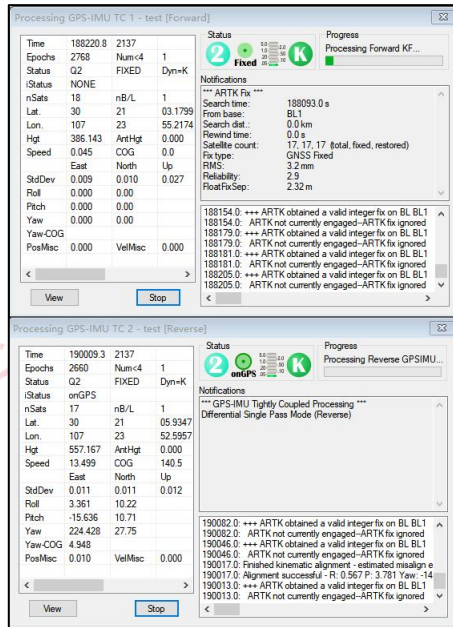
Processing GPS-IMU TC 1 - test [Forward]

| Time | 188220.8 | 2137 | |
|---|---|---|---|
| Epochs | 2768 | Num<4 | 1 |
| Status | Q2 | FIXED | Dyn=K |
| iStatus | NONE | | |
| nSats | 18 | nB/L | 1 |
| Lat. | 30 | 21 | 03.1799 |
| Lon. | 107 | 23 | 55.2174 |
| Hgt | 386.143 | AntHgt | 0.000 |
| Speed | 0.045 | COG | 0.0 |
| | East | North | Up |
| StdDev | 0.009 | 0.010 | 0.027 |
| Roll | 0.000 | 0.00 | |
| Pitch | 0.000 | 0.00 | |
| Yaw | 0.000 | 0.00 | |
| Yaw-COG | | | |
| PosMisc | 0.000 | VelMisc | 0.000 |

View Stop

Status
2 Fixed K
Progress
Processing Forward KF...

Notifications
*** ARTK Fix ***
Search time: 188093.0 s
From base: BL1
Search dist.: 0.0 km
Time needed: 0.0 s
Satellite count: 17, 17, 17 (total, fixed, restored)
Fix type: GNSS Fixed
RMS: 3.2 mm
Reliability: 2.9
FloatFixSep: 2.32 m

188154.0: +++ ARTK obtained a valid integer fix on BL BL1
188154.0: ARTK not currently engaged--ARTK fix ignored
188179.0: +++ ARTK obtained a valid integer fix on BL BL1
188179.0: ARTK not currently engaged--ARTK fix ignored
188181.0: +++ ARTK obtained a valid integer fix on BL BL1
188181.0: ARTK not currently engaged--ARTK fix ignored
188205.0: +++ ARTK obtained a valid integer fix on BL BL1
188205.0: ARTK not currently engaged--ARTK fix ignored

Processing GPS-IMU TC 2 - test [Reverse]

| Time | 190009.3 | 2137 | |
|---|---|---|---|
| Epochs | 2660 | Num<4 | 1 |
| Status | Q2 | FIXED | Dyn=K |
| iStatus | onGPS | | |
| nSats | 17 | nB/L | 1 |
| Lat. | 30 | 21 | 05.9347 |
| Lon. | 107 | 23 | 52.5957 |
| Hgt | 557.167 | AntHgt | 0.000 |
| Speed | 13.499 | COG | 140.5 |
| | East | North | Up |
| StdDev | 0.011 | 0.011 | 0.012 |
| Roll | 3.361 | 10.22 | |
| Pitch | -15.636 | 10.71 | |
| Yaw | 224.428 | 27.75 | |
| Yaw-COG | 4.948 | | |
| PosMisc | 0.010 | VelMisc | 0.000 |

View Stop

Status
2 onGPS K
Progress
Processing Reverse GPSIMU...

Notifications
*** GPS-IMU Tightly Coupled Processing ***
Differential Single Pass Mode (Reverse)

190082.0: +++ ARTK obtained a valid integer fix on BL BL1
190082.0: ARTK not currently engaged--ARTK fix ignored
190046.0: +++ ARTK obtained a valid integer fix on BL BL1
190046.0: ARTK not currently engaged--ARTK fix ignored
190017.0: Finished kinematic alignment - estimated misalign e
190017.0: Alignment successful - R: 0.567 P: 3.781 Yaw: -14
190013.0: +++ ARTK obtained a valid integer fix on BL BL1
190013.0: ARTK not currently engaged--ARTK fix ignored